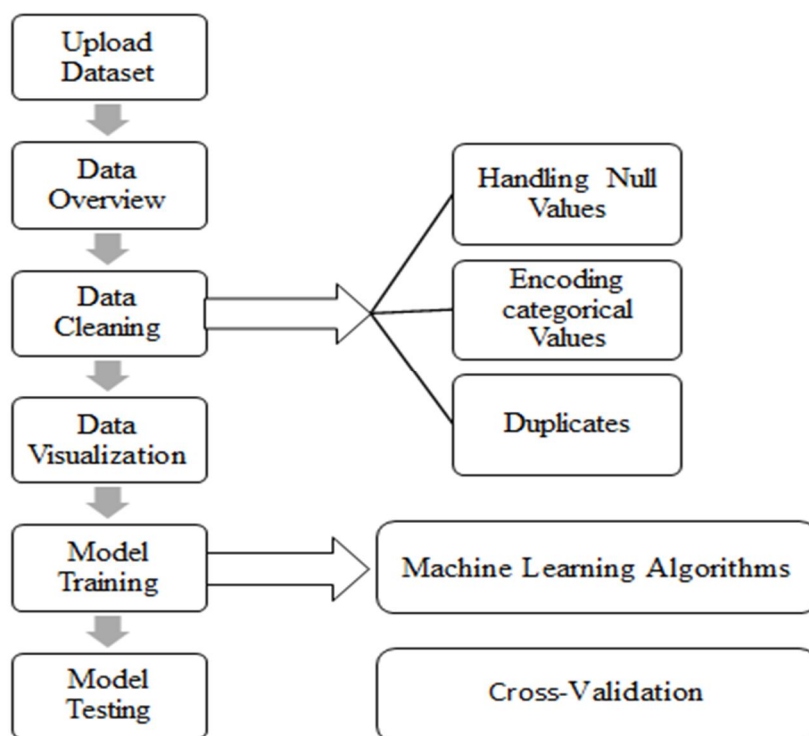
Upload Dataset

Data Overview

Data Cleaning

Handling Null Values

Encoding categorical Values

Duplicates

Data Visualization

Model Training

Machine Learning Algorithms

Model Testing

Cross-Validation